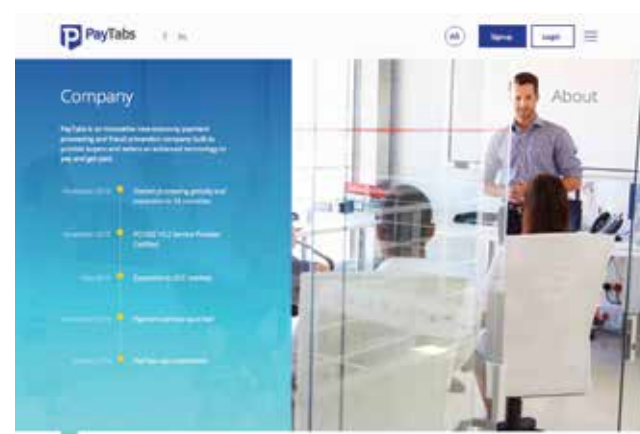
PayTabs

AR

Signup

Login

Company

About

PayTabs is an innovative new economy payment processing and fraud prevention company built to protect buyers and sellers an advanced technology to pay and get paid.

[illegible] Started processing globally and expansion to 18 countries

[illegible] PCI DSS V3.2 Service Provider Certified

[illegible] Expanded to GCC markets

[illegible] Payment gateway launched

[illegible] PayTabs was established